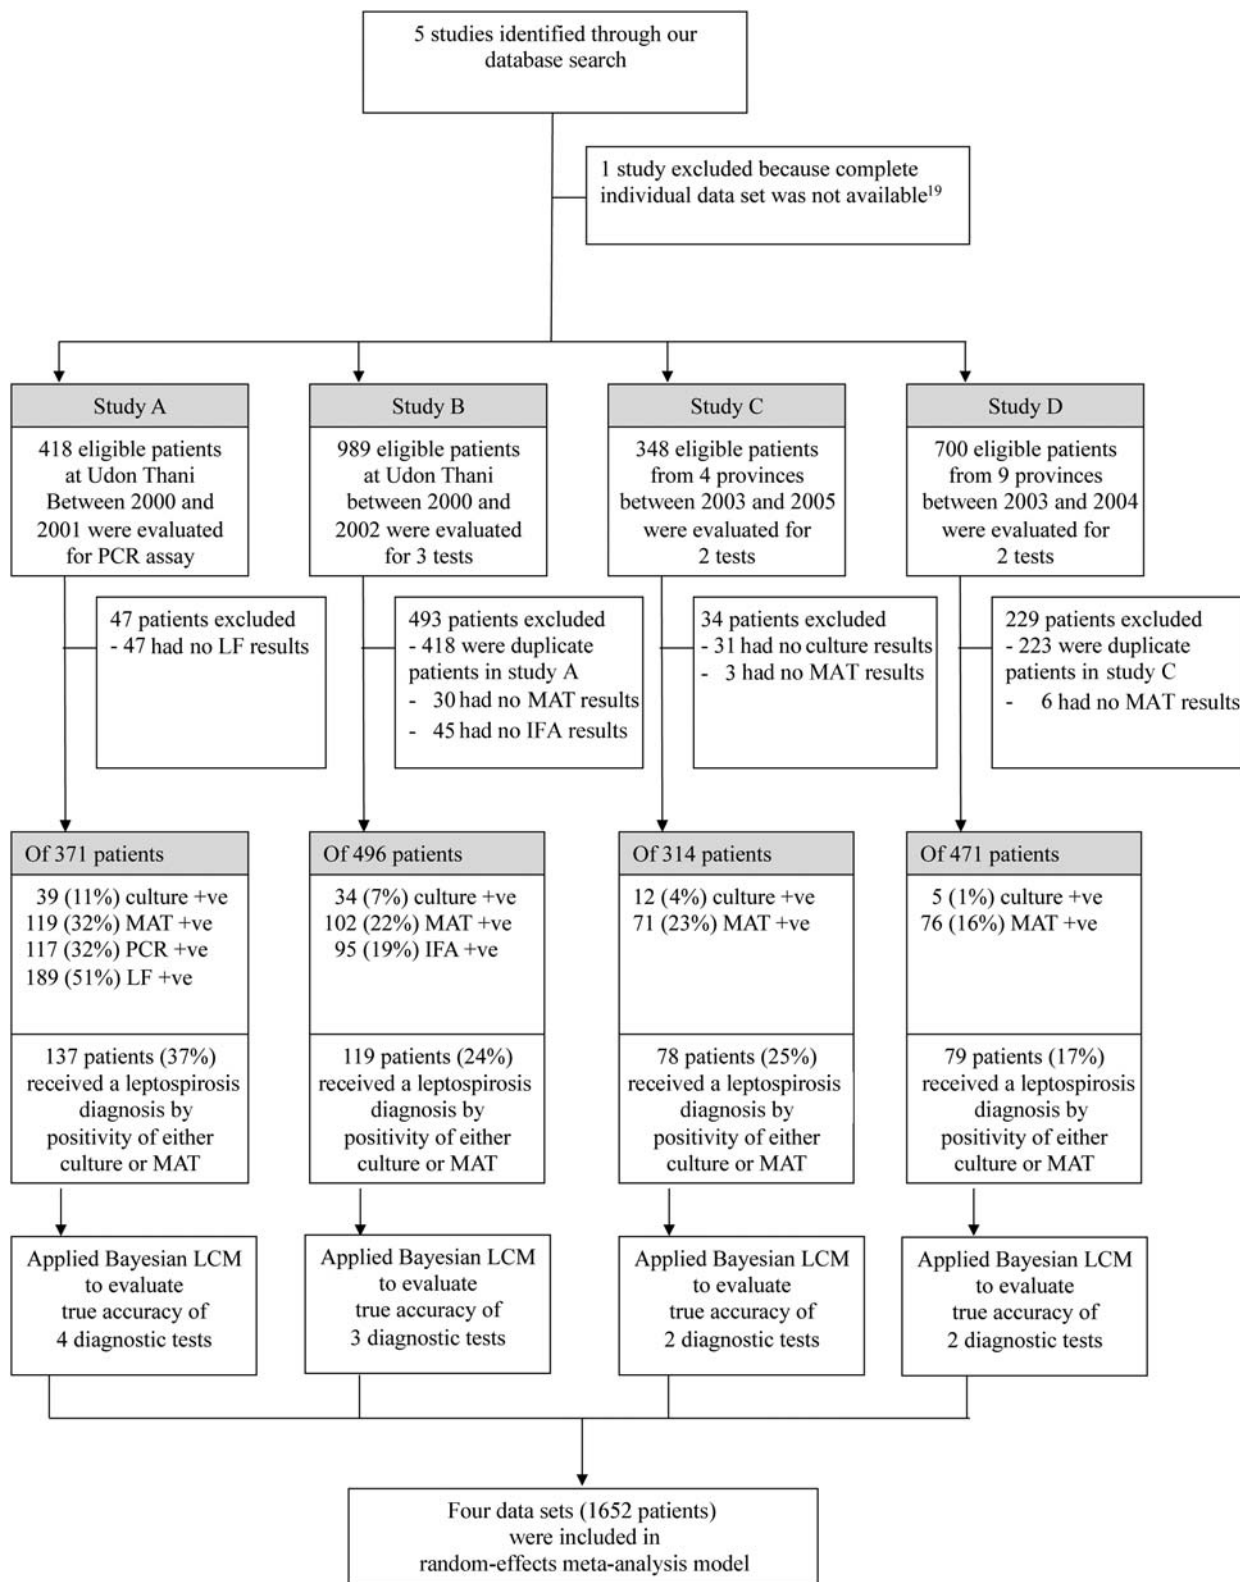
5 studies identified through our database search

1 study excluded because complete individual data set was not available$^{19}$

Study A

418 eligible patients at Udon Thani Between 2000 and 2001 were evaluated for PCR assay

Study B

989 eligible patients at Udon Thani between 2000 and 2002 were evaluated for 3 tests

Study C

348 eligible patients from 4 provinces between 2003 and 2005 were evaluated for 2 tests

Study D

700 eligible patients from 9 provinces between 2003 and 2004 were evaluated for 2 tests

47 patients excluded
- 47 had no LF results

493 patients excluded
- 418 were duplicate patients in study A
- 30 had no MAT results
- 45 had no IFA results

34 patients excluded
- 31 had no culture results
- 3 had no MAT results

229 patients excluded
- 223 were duplicate patients in study C
- 6 had no MAT results

Of 371 patients

39 (11%) culture +ve
119 (32%) MAT +ve
117 (32%) PCR +ve
189 (51%) LF +ve

137 patients (37%) received a leptospirosis diagnosis by positivity of either culture or MAT

Of 496 patients

34 (7%) culture +ve
102 (22%) MAT +ve
95 (19%) IFA +ve

119 patients (24%) received a leptospirosis diagnosis by positivity of either culture or MAT

Of 314 patients

12 (4%) culture +ve
71 (23%) MAT +ve

78 patients (25%) received a leptospirosis diagnosis by positivity of either culture or MAT

Of 471 patients

5 (1%) culture +ve
76 (16%) MAT +ve

79 patients (17%) received a leptospirosis diagnosis by positivity of either culture or MAT

Applied Bayesian LCM to evaluate true accuracy of 4 diagnostic tests

Applied Bayesian LCM to evaluate true accuracy of 3 diagnostic tests

Applied Bayesian LCM to evaluate true accuracy of 2 diagnostic tests

Applied Bayesian LCM to evaluate true accuracy of 2 diagnostic tests

Four data sets (1652 patients) were included in random-effects meta-analysis model